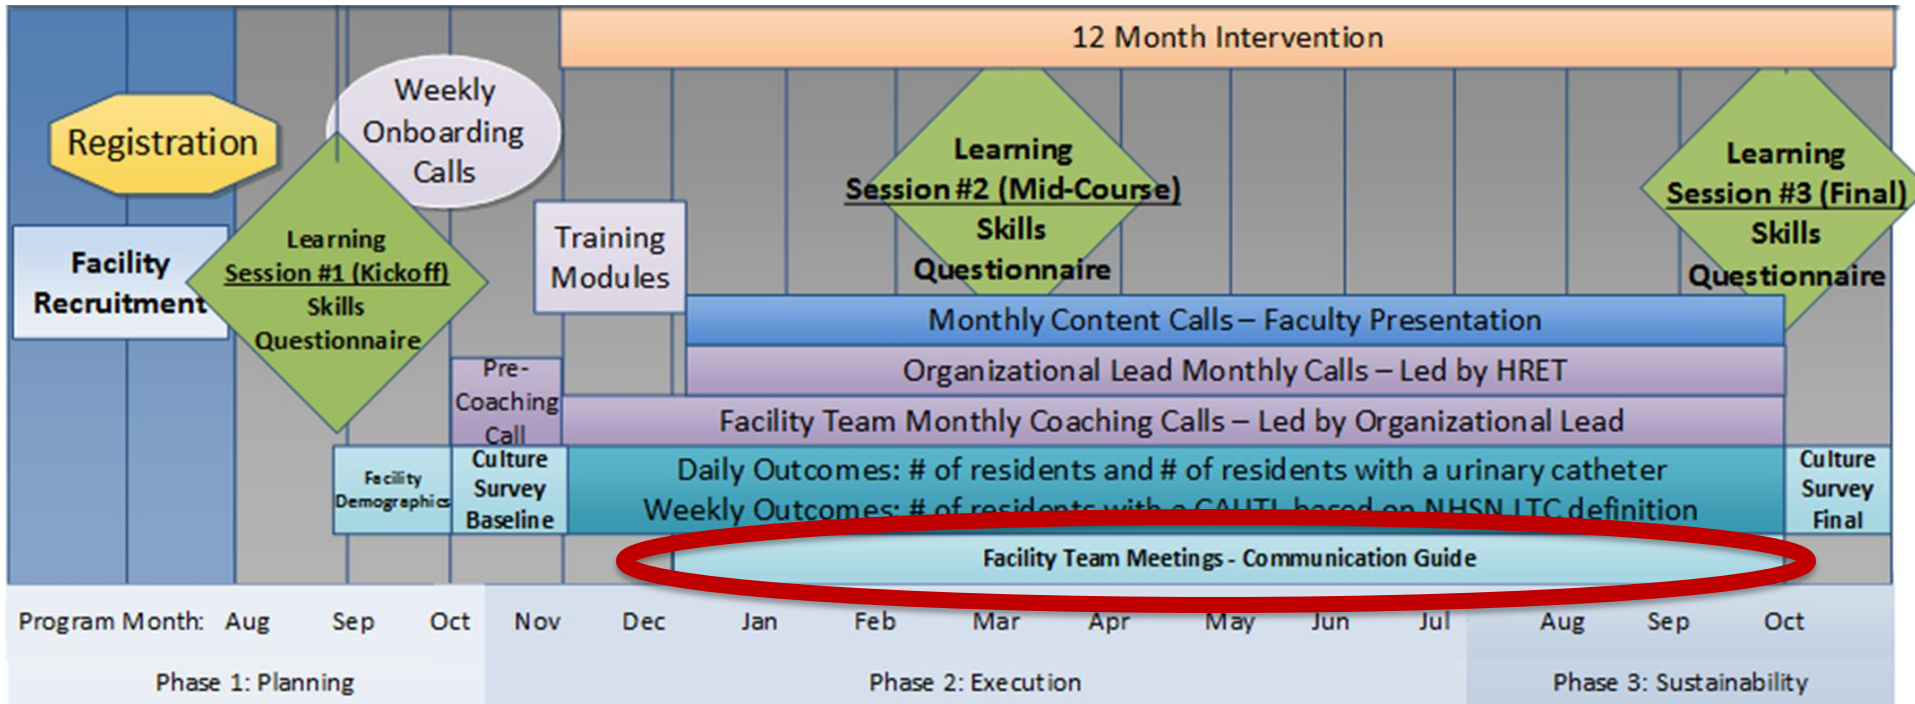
12 Month Intervention

Registration

Weekly Onboarding Calls

Facility Recruitment

Learning Session #1 (Kickoff) Skills Questionnaire

Training Modules

Learning Session #2 (Mid-Course) Skills Questionnaire

Learning Session #3 (Final) Skills Questionnaire

Monthly Content Calls – Faculty Presentation

Pre-Coaching Call

Organizational Lead Monthly Calls – Led by HRET

Facility Team Monthly Coaching Calls – Led by Organizational Lead

Facility Demographics

Culture Survey Baseline

Daily Outcomes: # of residents and # of residents with a urinary catheter
Weekly Outcomes: # of residents with a CAUTI based on NHSN LTC definition

Culture Survey Final

Facility Team Meetings - Communication Guide

Program Month: Aug Sep Oct Nov Dec Jan Feb Mar Apr May Jun Jul Aug Sep Oct

Phase 1: Planning

Phase 2: Execution

Phase 3: Sustainability